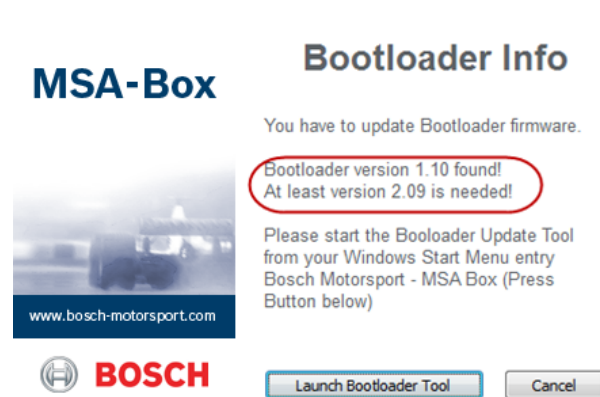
MSA-Box

www.bosch-motorsport.com

BOSCH

Bootloader Info

You have to update Bootloader firmware.

Bootloader version 1.10 found!
At least version 2.09 is needed!

Please start the Booloader Update Tool from your Windows Start Menu entry Bosch Motorsport - MSA Box (Press Button below)

Launch Bootloader Tool

Cancel